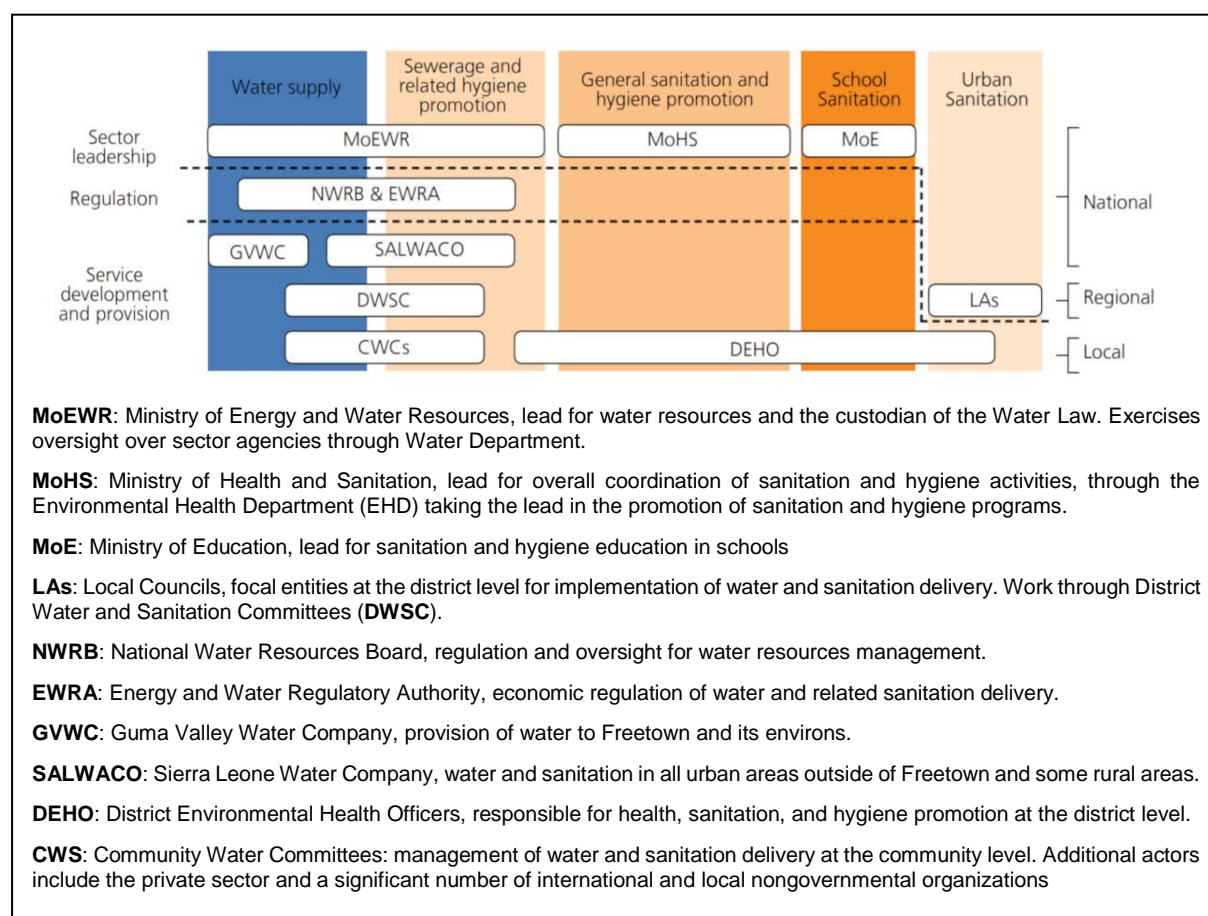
Water supply

Sewerage and related hygiene promotion

General sanitation and hygiene promotion

School Sanitation

Urban Sanitation

Sector leadership

MoEWR

MoHS

MoE

Regulation

NWRB & EWRA

National

GVWC

SALWACO

Service development and provision

DWSC

LAs

Regional

CWCs

DEHO

Local

**MoEWR**: Ministry of Energy and Water Resources, lead for water resources and the custodian of the Water Law. Exercises oversight over sector agencies through Water Department.

**MoHS**: Ministry of Health and Sanitation, lead for overall coordination of sanitation and hygiene activities, through the Environmental Health Department (EHD) taking the lead in the promotion of sanitation and hygiene programs.

**MoE**: Ministry of Education, lead for sanitation and hygiene education in schools

**LAs**: Local Councils, focal entities at the district level for implementation of water and sanitation delivery. Work through District Water and Sanitation Committees (**DWSC**).

**NWRB**: National Water Resources Board, regulation and oversight for water resources management.

**EWRA**: Energy and Water Regulatory Authority, economic regulation of water and related sanitation delivery.

**GVWC**: Guma Valley Water Company, provision of water to Freetown and its environs.

**SALWACO**: Sierra Leone Water Company, water and sanitation in all urban areas outside of Freetown and some rural areas.

**DEHO**: District Environmental Health Officers, responsible for health, sanitation, and hygiene promotion at the district level.

**CWS**: Community Water Committees: management of water and sanitation delivery at the community level. Additional actors include the private sector and a significant number of international and local nongovernmental organizations